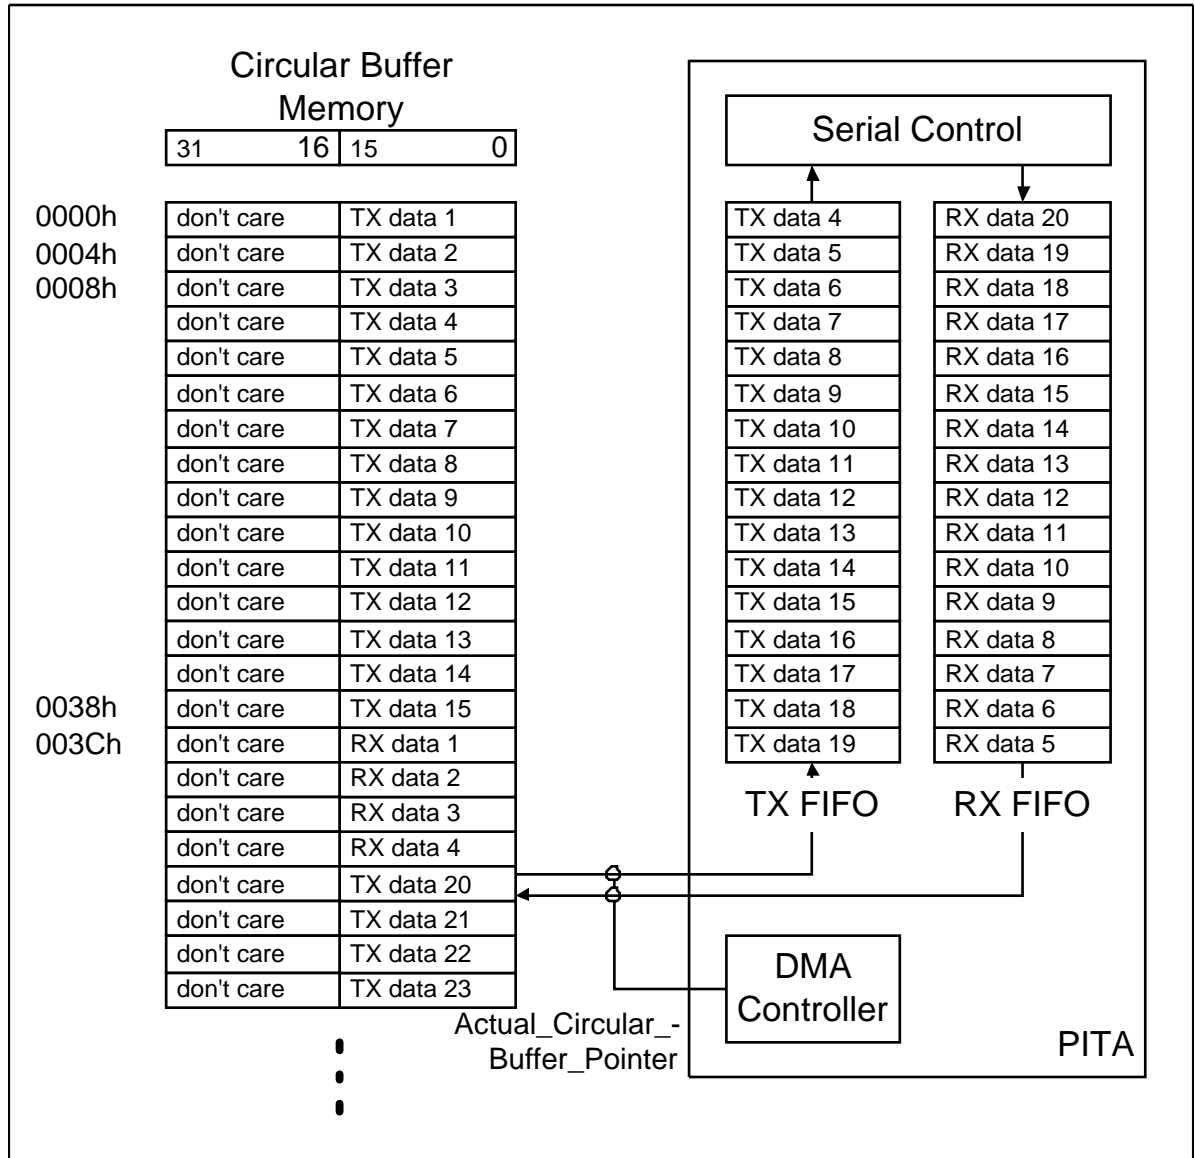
Circular Buffer Memory

| 31 16 | 15 0 |
|---|---|

| | | |
|---|---|---|
| 0000h | don't care | TX data 1 |
| 0004h | don't care | TX data 2 |
| 0008h | don't care | TX data 3 |
| | don't care | TX data 4 |
| | don't care | TX data 5 |
| | don't care | TX data 6 |
| | don't care | TX data 7 |
| | don't care | TX data 8 |
| | don't care | TX data 9 |
| | don't care | TX data 10 |
| | don't care | TX data 11 |
| | don't care | TX data 12 |
| | don't care | TX data 13 |
| | don't care | TX data 14 |
| 0038h | don't care | TX data 15 |
| 003Ch | don't care | RX data 1 |
| | don't care | RX data 2 |
| | don't care | RX data 3 |
| | don't care | RX data 4 |
| | don't care | TX data 20 |
| | don't care | TX data 21 |
| | don't care | TX data 22 |
| | don't care | TX data 23 |

Serial Control

| TX FIFO | RX FIFO |
|---|---|
| TX data 4 | RX data 20 |
| TX data 5 | RX data 19 |
| TX data 6 | RX data 18 |
| TX data 7 | RX data 17 |
| TX data 8 | RX data 16 |
| TX data 9 | RX data 15 |
| TX data 10 | RX data 14 |
| TX data 11 | RX data 13 |
| TX data 12 | RX data 12 |
| TX data 13 | RX data 11 |
| TX data 14 | RX data 10 |
| TX data 15 | RX data 9 |
| TX data 16 | RX data 8 |
| TX data 17 | RX data 7 |
| TX data 18 | RX data 6 |
| TX data 19 | RX data 5 |

TX FIFO RX FIFO

DMA Controller

Actual_Circular_-Buffer_Pointer

PITA